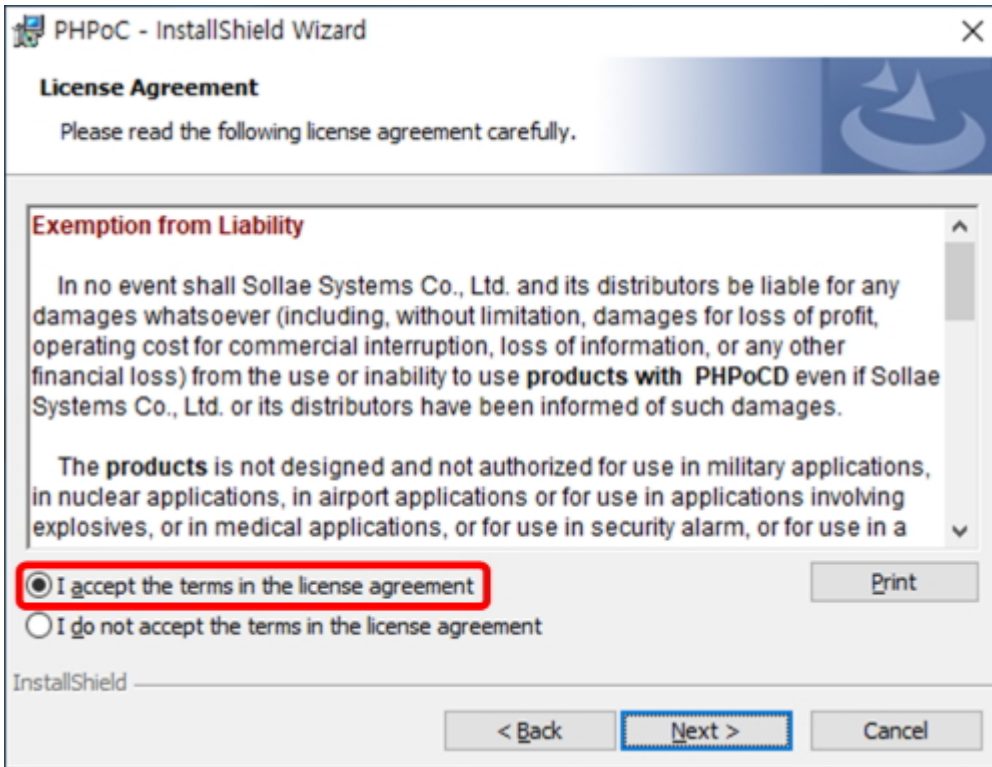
PHPoC - InstallShield Wizard

License Agreement

Please read the following license agreement carefully.

Exemption from Liability

In no event shall Sollae Systems Co., Ltd. and its distributors be liable for any damages whatsoever (including, without limitation, damages for loss of profit, operating cost for commercial interruption, loss of information, or any other financial loss) from the use or inability to use **products with PHPoCD** even if Sollae Systems Co., Ltd. or its distributors have been informed of such damages.

The **products** is not designed and not authorized for use in military applications, in nuclear applications, in airport applications or for use in applications involving explosives, or in medical applications, or for use in security alarm, or for use in a

I accept the terms in the license agreement

I do not accept the terms in the license agreement

Print

InstallShield

< Back

Next >

Cancel